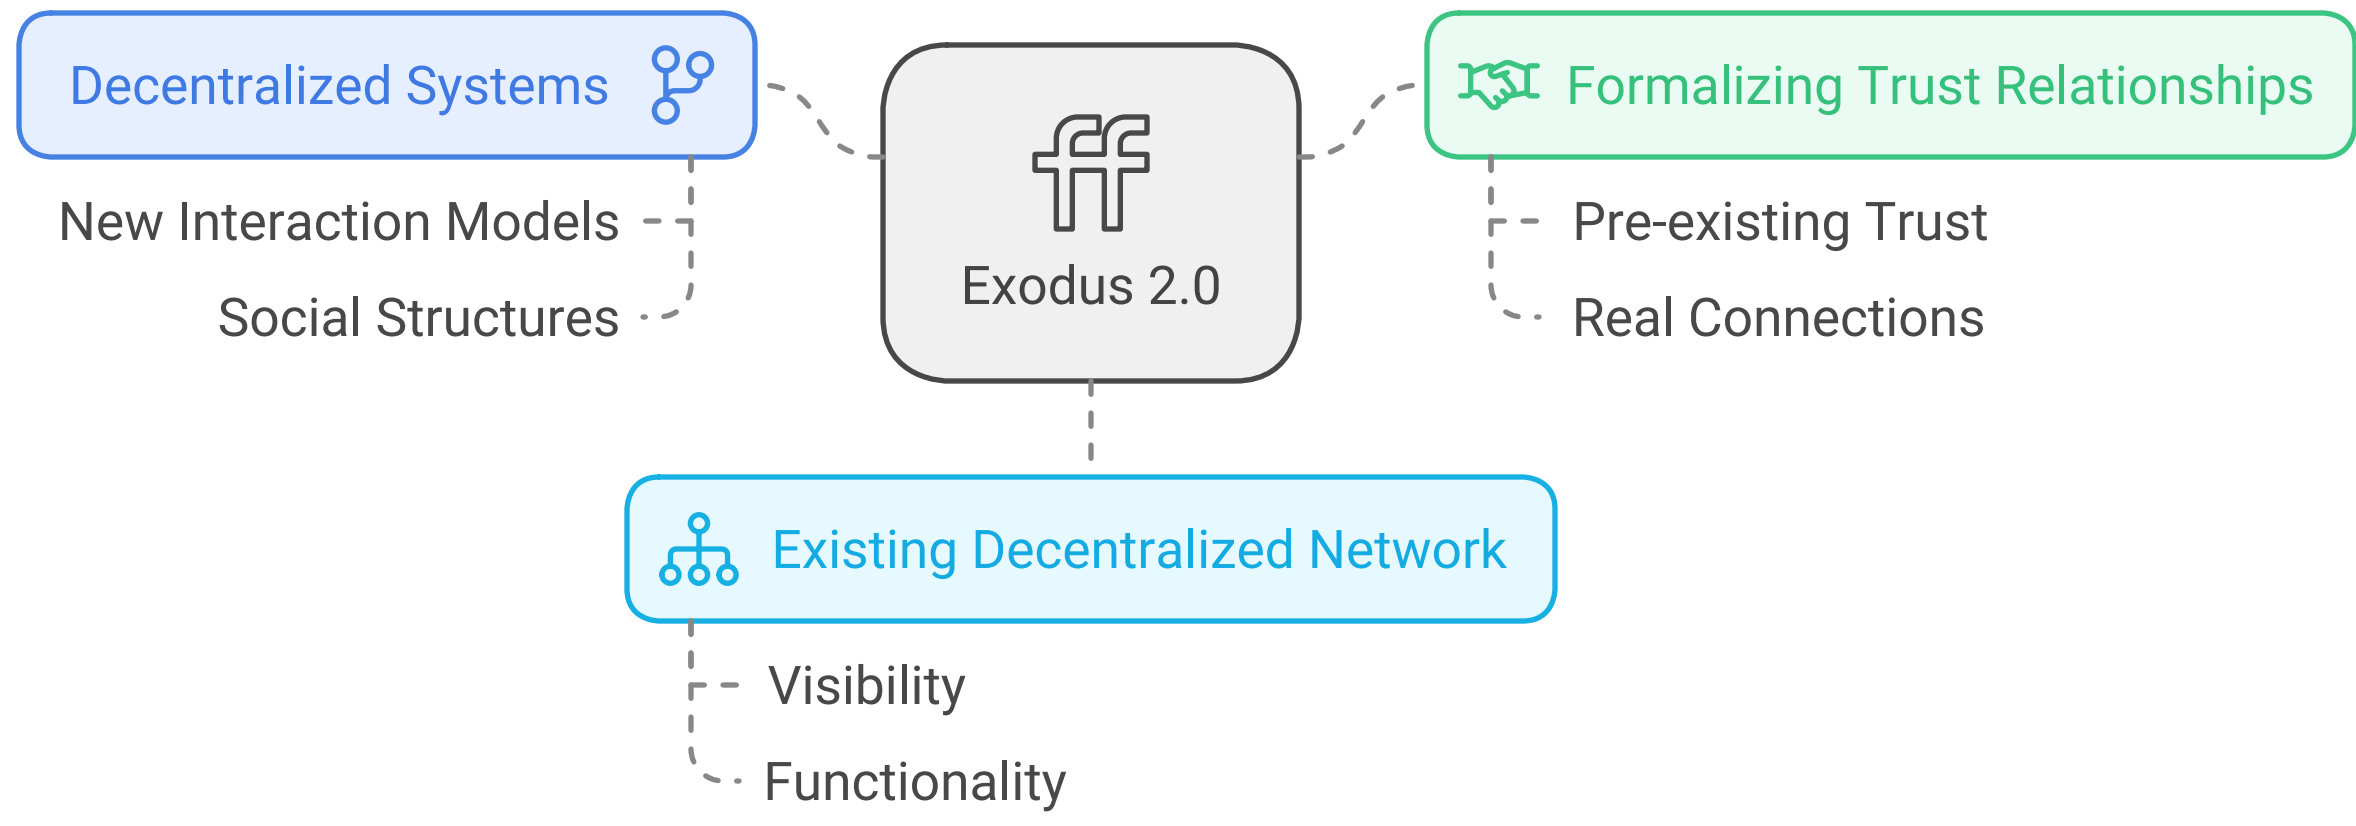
Decentralized Systems

New Interaction Models

Social Structures

ff

Exodus 2.0

Formalizing Trust Relationships

Pre-existing Trust

Real Connections

Existing Decentralized Network

Visibility

Functionality